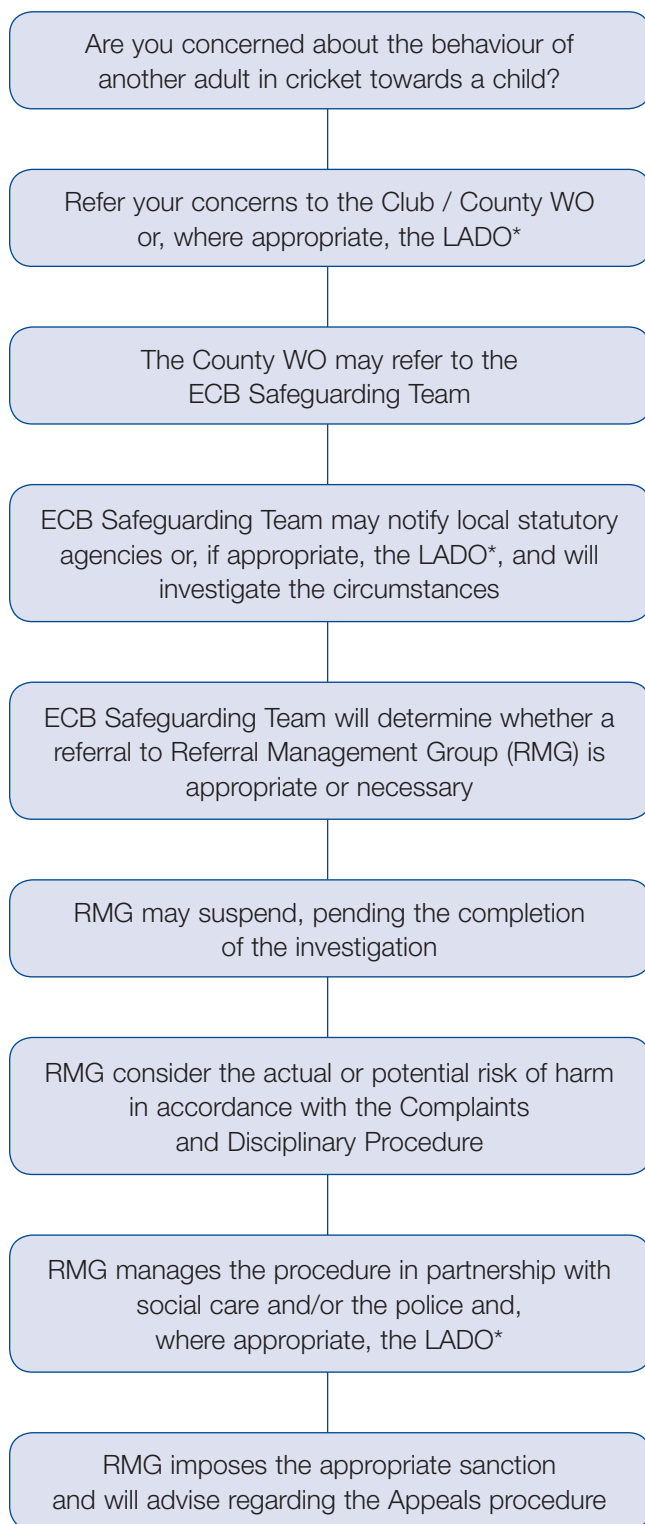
Are you concerned about the behaviour of another adult in cricket towards a child?

Refer your concerns to the Club / County WO or, where appropriate, the LADO*

The County WO may refer to the ECB Safeguarding Team

ECB Safeguarding Team may notify local statutory agencies or, if appropriate, the LADO*, and will investigate the circumstances

ECB Safeguarding Team will determine whether a referral to Referral Management Group (RMG) is appropriate or necessary

RMG may suspend, pending the completion of the investigation

RMG consider the actual or potential risk of harm in accordance with the Complaints and Disciplinary Procedure

RMG manages the procedure in partnership with social care and/or the police and, where appropriate, the LADO*

RMG imposes the appropriate sanction and will advise regarding the Appeals procedure